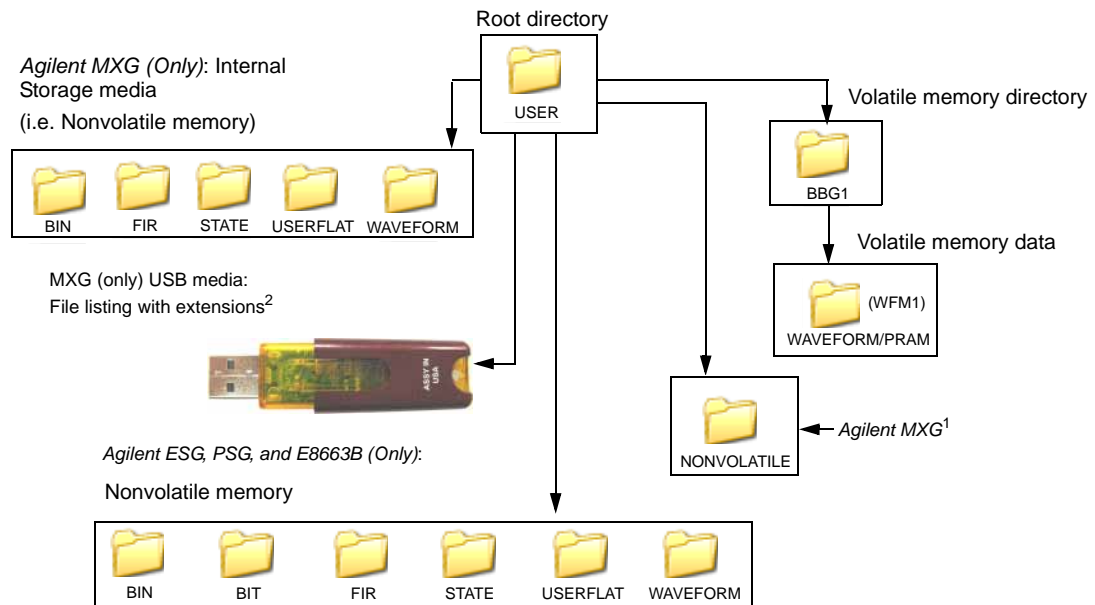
Root directory

Agilent MXG (Only): Internal Storage media

(i.e. Nonvolatile memory)

USER

Volatile memory directory

BIN FIR STATE USERFLAT WAVEFORM

BBG1

Volatile memory data

MXG (only) USB media:
File listing with extensions$^2$

(WFM1)
WAVEFORM/PRAM

ASSY IN USA

NONVOLATILE

Agilent MXG$^1$

Agilent ESG, PSG, and E8663B (Only):

Nonvolatile memory

BIN BIT FIR STATE USERFLAT WAVEFORM